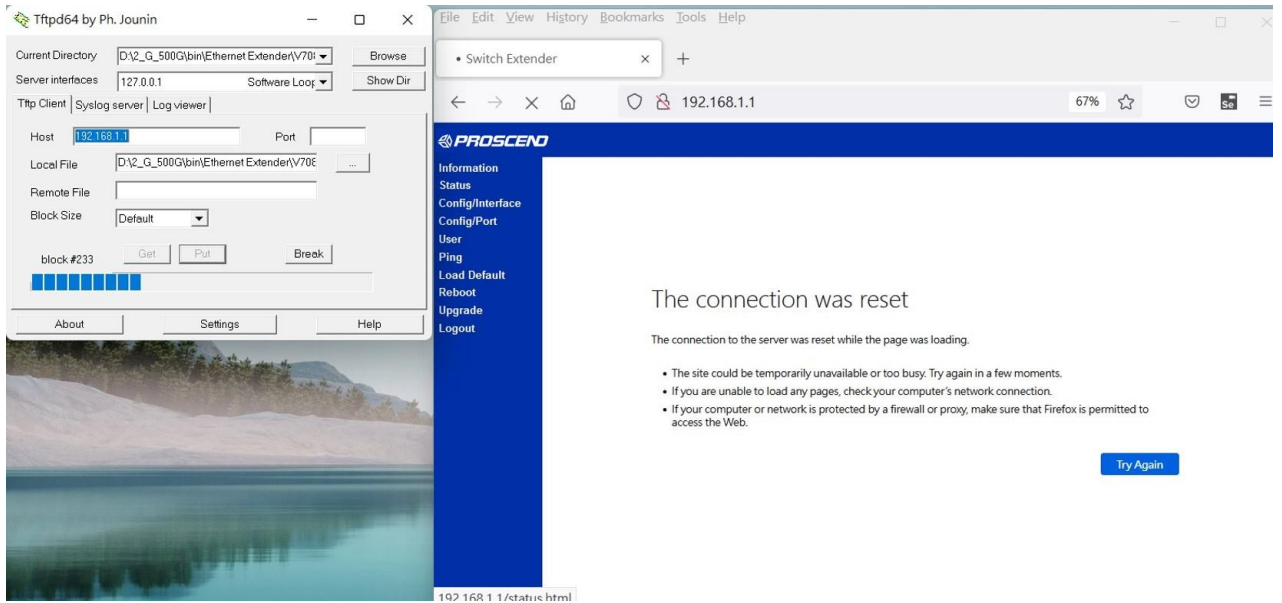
Tftpd64 by Ph. Jounin

Current Directory D:\2_G_500G\bin\Ethernet Extender\V70 Browse
Server interfaces 127.0.0.1 Software Loop Show Dir

Tftp Client | Syslog server | Log viewer

Host 192.168.1.1 Port
Local File D:\2_G_500G\bin\Ethernet Extender\V708 ...
Remote File
Block Size Default

block #233 Get Put Break

About Settings Help

File Edit View History Bookmarks Tools Help

• Switch Extender

192.168.1.1 67%

PROSCEND

Information
Status
Config/Interface
Config/Port
User
Ping
Load Default
Reboot
Upgrade
Logout

The connection was reset

The connection to the server was reset while the page was loading.

• The site could be temporarily unavailable or too busy. Try again in a few moments.
• If you are unable to load any pages, check your computer's network connection.
• If your computer or network is protected by a firewall or proxy, make sure that Firefox is permitted to access the Web.

Try Again

192.168.1.1/status.html